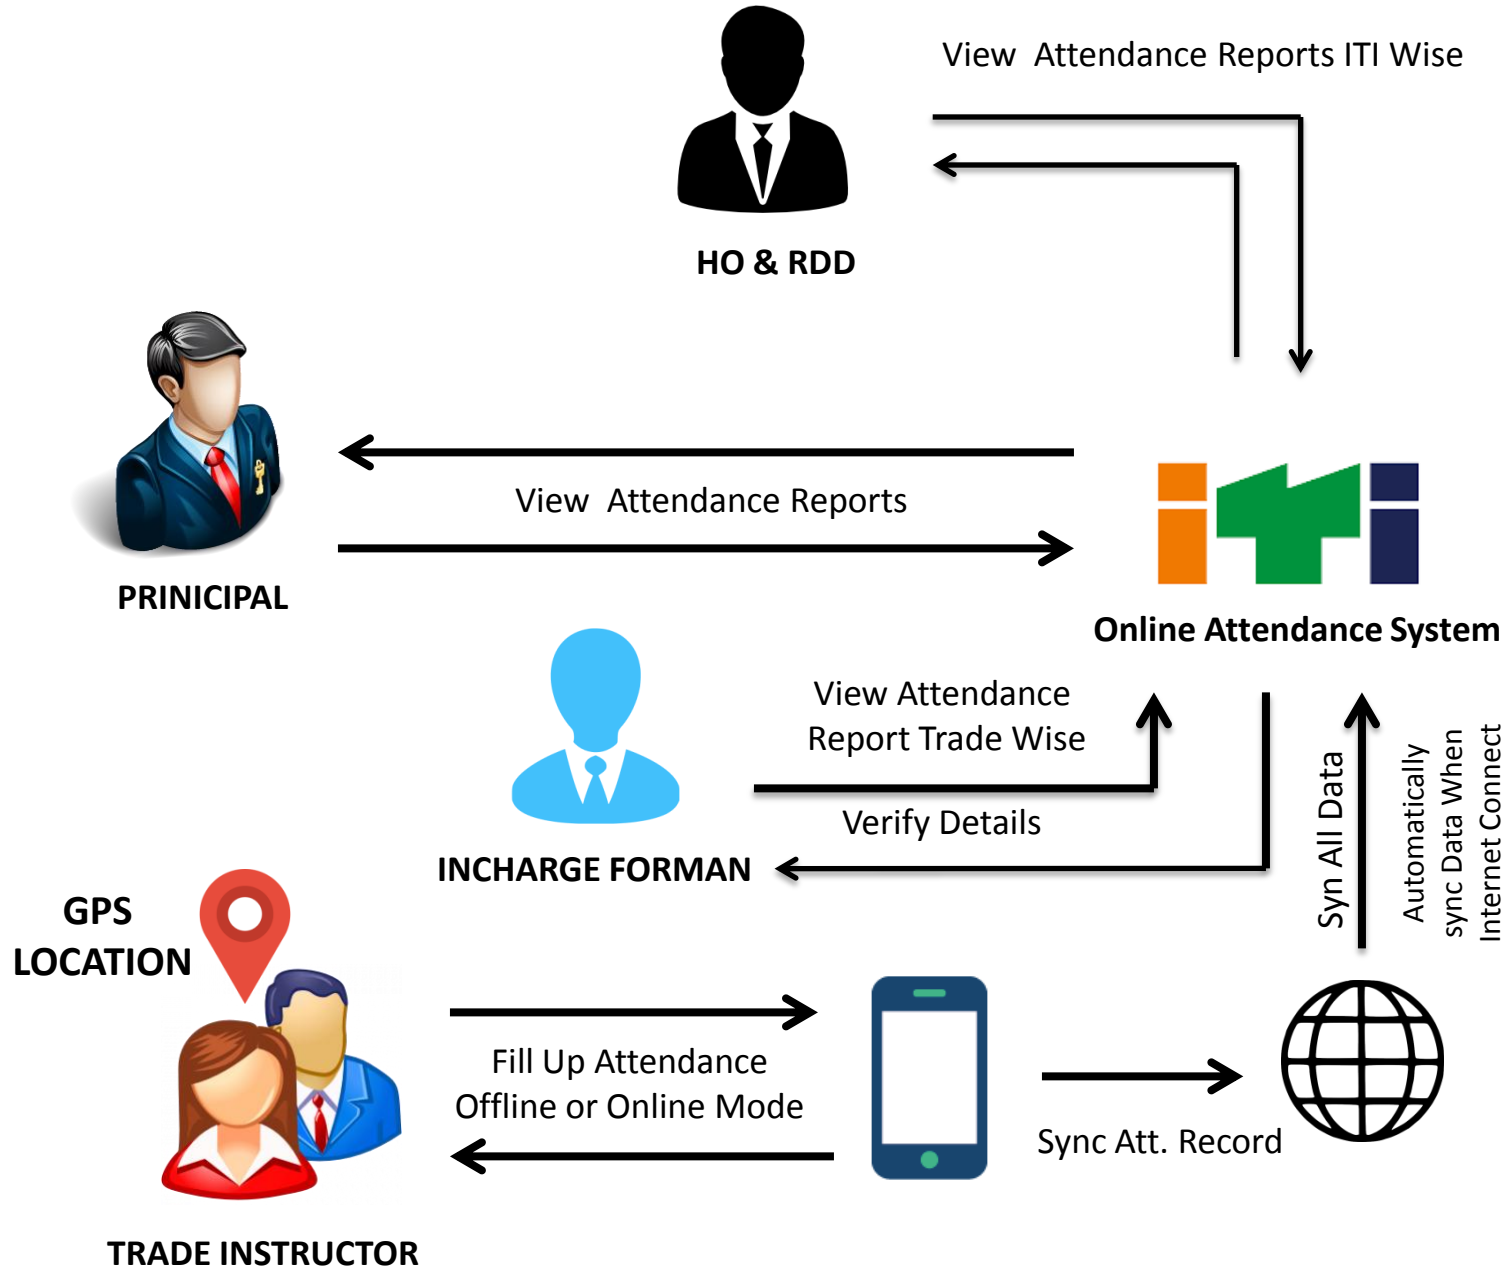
View Attendance Reports ITI Wise

HO & RDD

PRINICIPAL

View Attendance Reports

iti

Online Attendance System

View Attendance Report Trade Wise

Verify Details

INCHARGE FORMAN

Syn All Data

Automatically sync Data When Internet Connect

GPS LOCATION

Fill Up Attendance Offline or Online Mode

Sync Att. Record

TRADE INSTRUCTOR